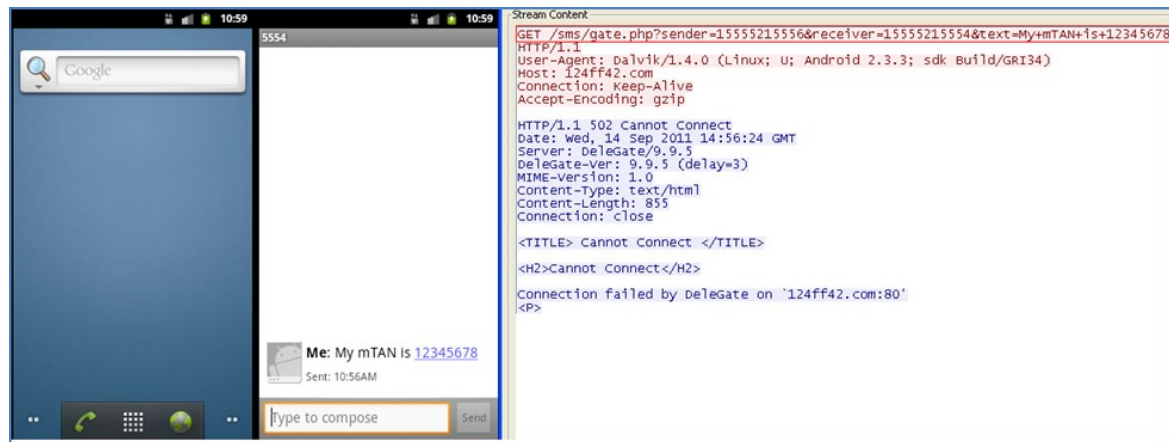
10:59

Google

10:59

5554

Me: My mTAN is 12345678

Sent: 10:56AM

Type to compose

Send

Stream Content

GET /sms/gate.php?sender=15555215556&receiver=15555215554&text=My+mTAN+is+12345678
HTTP/1.1
User-Agent: Dalvik/1.4.0 (Linux; U; Android 2.3.3; sdk Build/GRI34)
Host: 124ff42.com
Connection: Keep-Alive
Accept-Encoding: gzip

HTTP/1.1 502 Cannot Connect
Date: Wed, 14 Sep 2011 14:56:24 GMT
Server: DeleGate/9.9.5
DeleGate-Ver: 9.9.5 (delay=3)
MIME-Version: 1.0
Content-Type: text/html
Content-Length: 855
Connection: close

<TITLE> Cannot Connect </TITLE>

<H2>Cannot Connect</H2>

Connection failed by DeleGate on `124ff42.com:80'
<P>